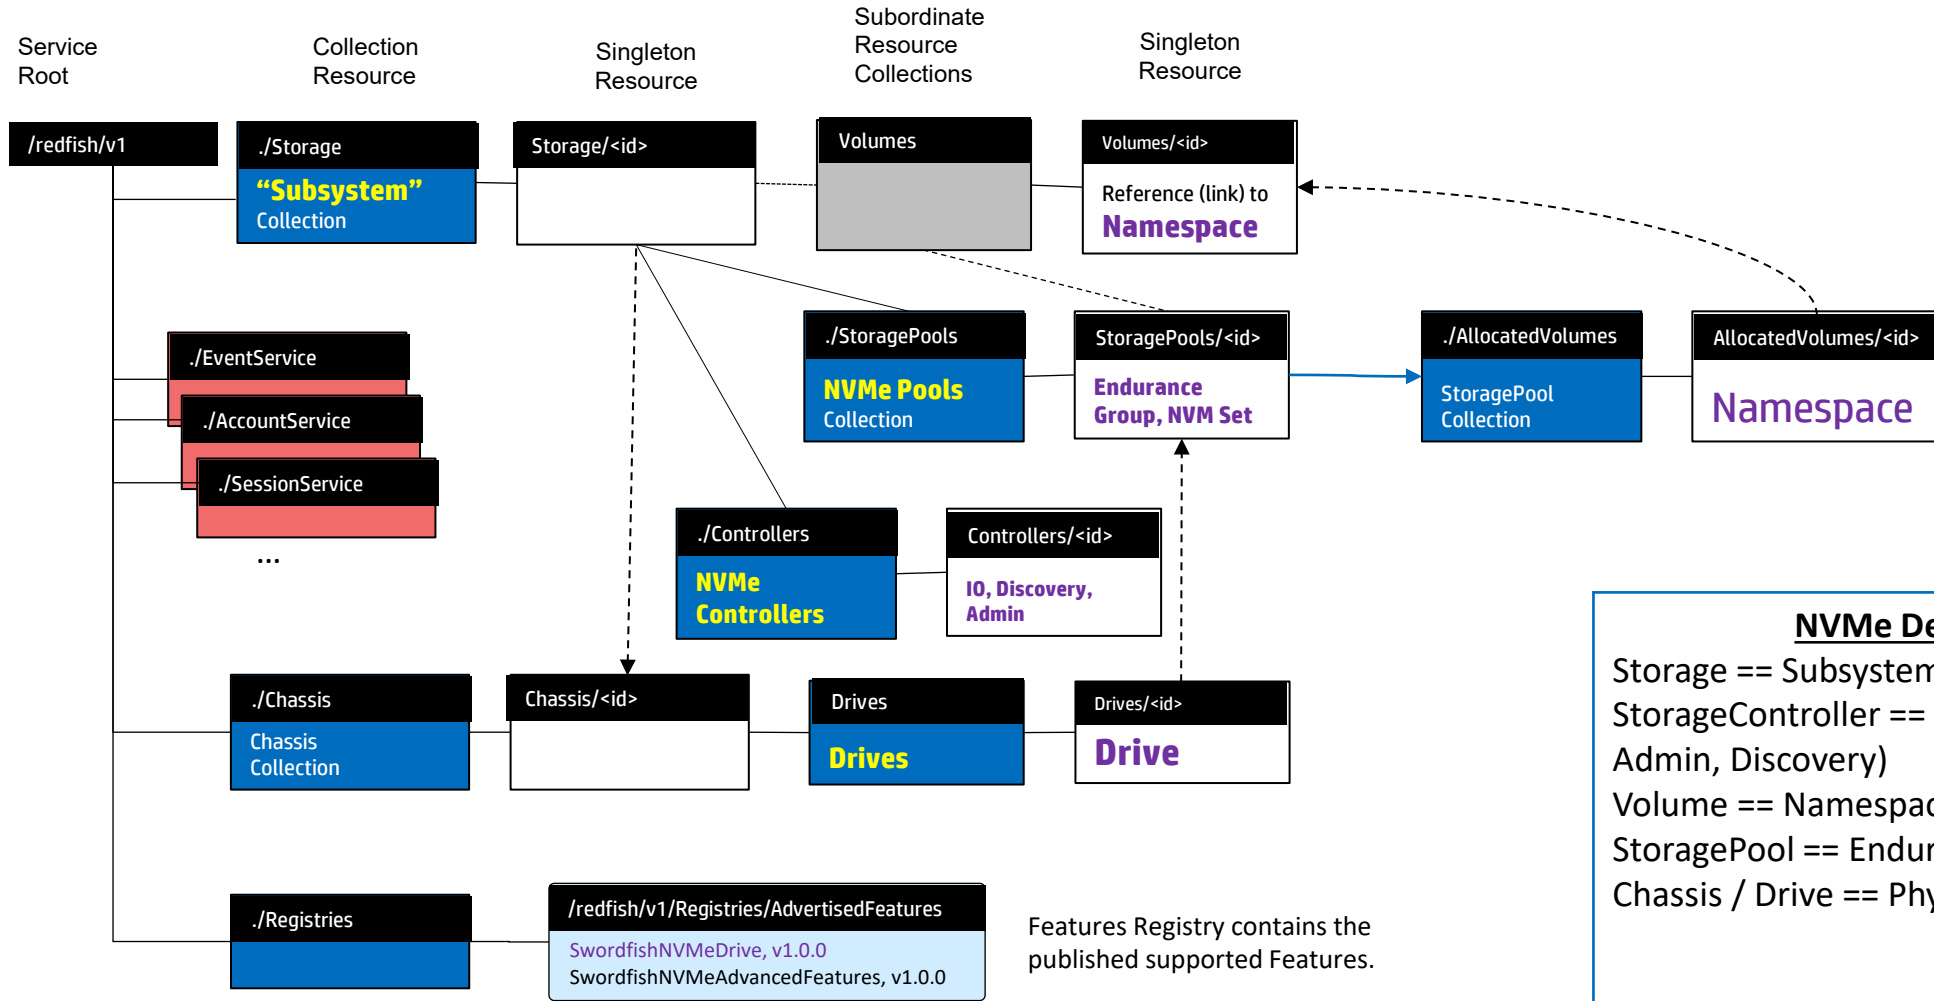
Service Root

Collection Resource

Singleton Resource

Subordinate Resource Collections

Singleton Resource

/redfish/v1

./Storage
"Subsystem"
Collection

Storage/<id>

Volumes

Volumes/<id>
Reference (link) to
Namespace

./EventService

./AccountService

./SessionService

...

./StoragePools
NVMe Pools
Collection

StoragePools/<id>
Endurance Group, NVM Set

./AllocatedVolumes
StoragePool Collection

AllocatedVolumes/<id>
Namespace

./Controllers
NVMe Controllers

Controllers/<id>
IO, Discovery, Admin

NVMe De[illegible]
Storage == Subsystem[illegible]
StorageController == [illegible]
Admin, Discovery)
Volume == Namespac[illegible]
StoragePool == Endur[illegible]
Chassis / Drive == Phy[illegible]

./Chassis
Chassis
Collection

Chassis/<id>

Drives
Drives

Drives/<id>
Drive

./Registries

/redfish/v1/Registries/AdvertisedFeatures
SwordfishNVMeDrive, v1.0.0
SwordfishNVMeAdvancedFeatures, v1.0.0

Features Registry contains the published supported Features.